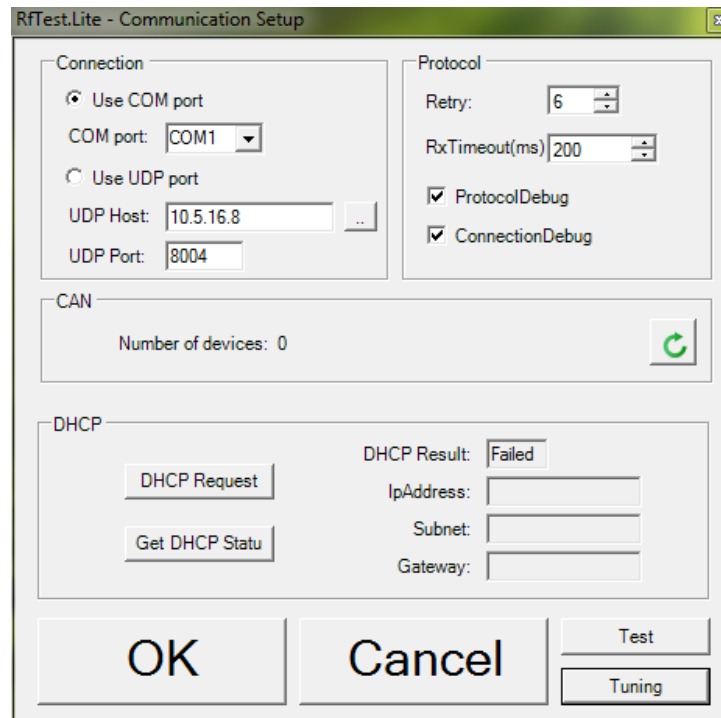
RfTest.Lite - Communication Setup

Connection
Use COM port
COM port: COM1
Use UDP port
UDP Host: 10.5.16.8 ..
UDP Port: 8004

Protocol
Retry: 6
RxTimeout(ms) 200
ProtocolDebug
ConnectionDebug

CAN
Number of devices: 0

DHCP
DHCP Request
Get DHCP Statu
DHCP Result: Failed
IpAddress:
Subnet:
Gateway:

OK
Cancel
Test
Tuning